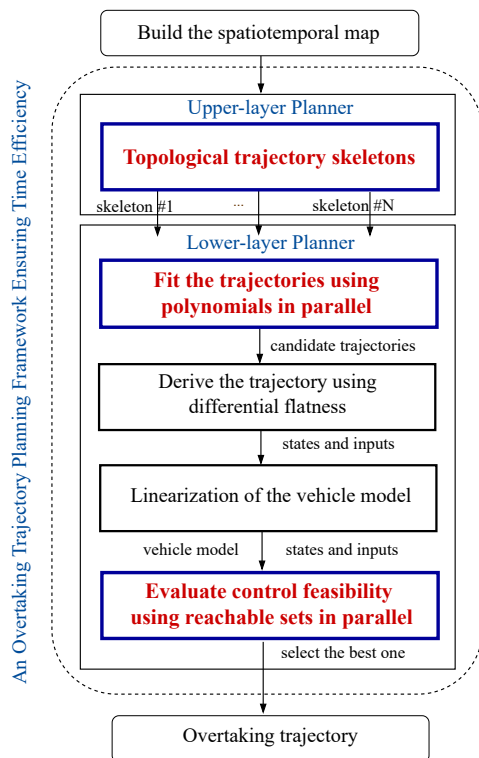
Build the spatiotemporal map

An Overtaking Trajectory Planning Framework Ensuring Time Efficiency

Upper-layer Planner

Topological trajectory skeletons

skeleton #1 ... skeleton #N

Lower-layer Planner

Fit the trajectories using polynomials in parallel

candidate trajectories

Derive the trajectory using differential flatness

states and inputs

Linearization of the vehicle model

vehicle model states and inputs

Evaluate control feasibility using reachable sets in parallel

select the best one

Overtaking trajectory